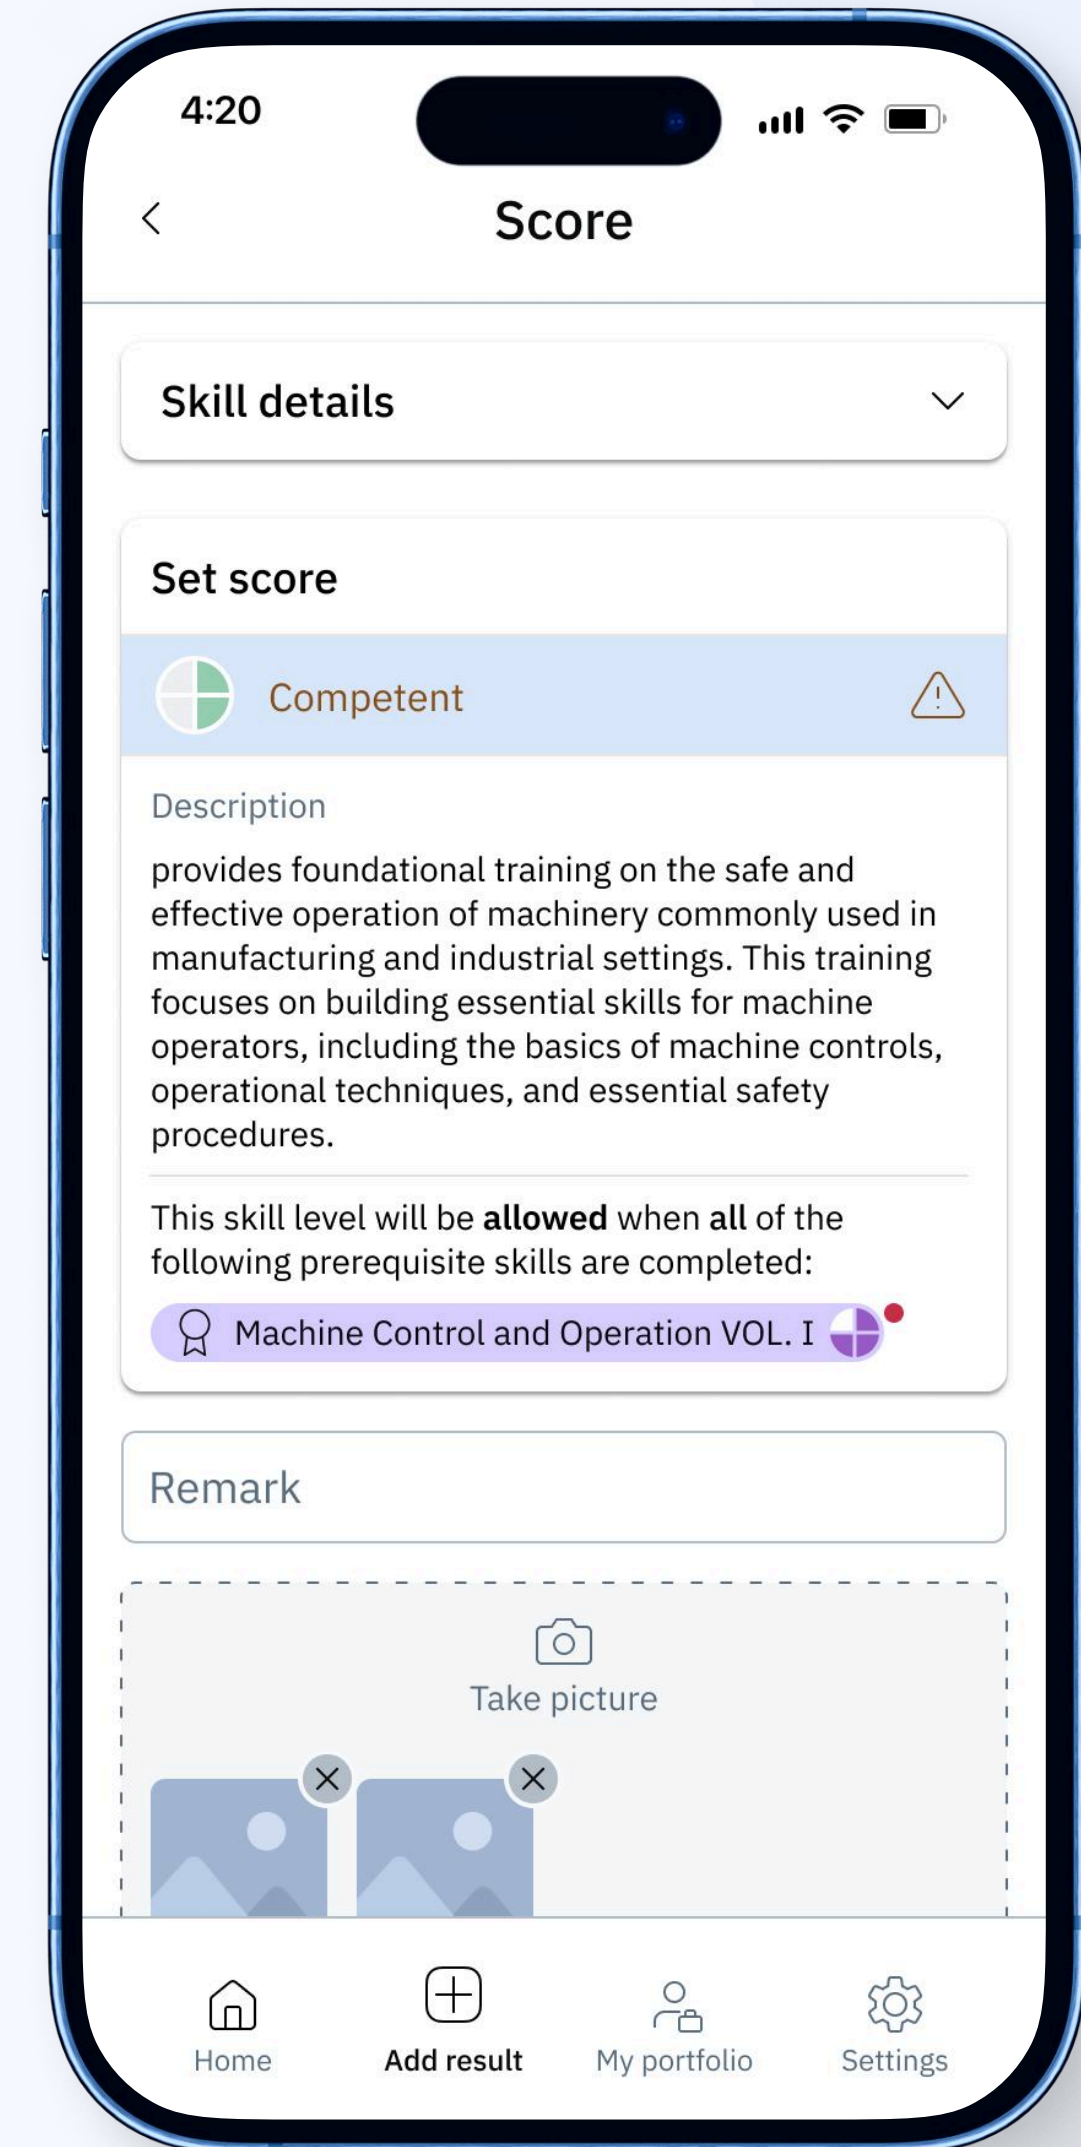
4:20

Score

Skill details

Set score

Competent

Description

provides foundational training on the safe and effective operation of machinery commonly used in manufacturing and industrial settings. This training focuses on building essential skills for machine operators, including the basics of machine controls, operational techniques, and essential safety procedures.

This skill level will be **allowed** when **all** of the following prerequisite skills are completed:

Machine Control and Operation VOL. I

Remark

Take picture

Home
Add result
My portfolio
Settings